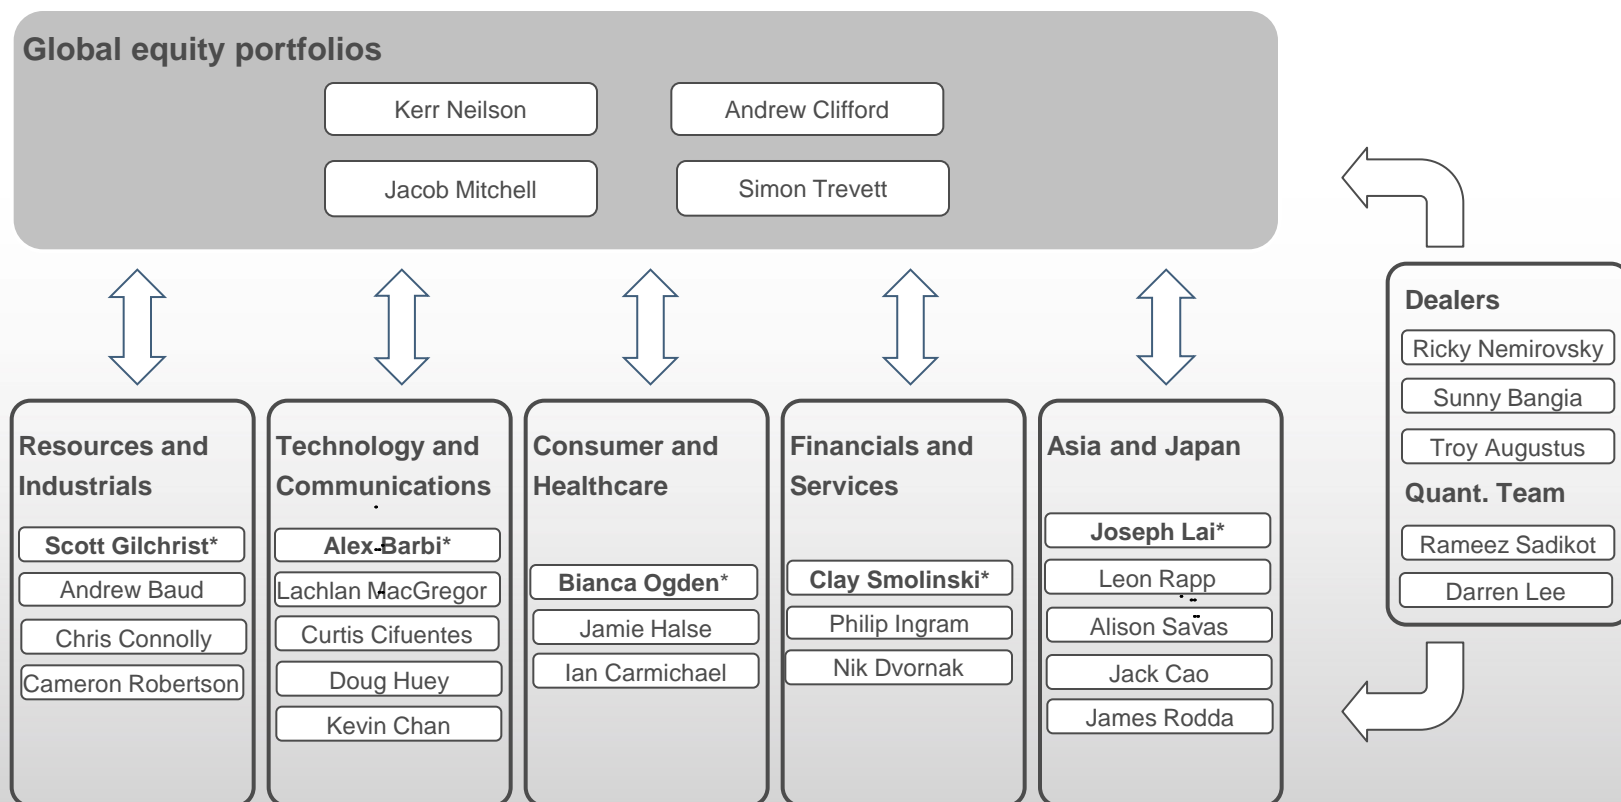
Global equity portfolios

Kerr Neilson

Andrew Clifford

Jacob Mitchell

Simon Trevett

Dealers

Ricky Nemirovsky

Sunny Bangia

Troy Augustus

Quant. Team

Rameez Sadikot

Darren Lee

Resources and Industrials

Scott Gilchrist*

Andrew Baud

Chris Connolly

Cameron Robertson

Technology and Communications

Alex Barbi*

Lachlan MacGregor

Curtis Cifuentes

Doug Huey

Kevin Chan

Consumer and Healthcare

Bianca Ogden*

Jamie Halse

Ian Carmichael

Financials and Services

Clay Smolinski*

Philip Ingram

Nik Dvornak

Asia and Japan

Joseph Lai*

Leon Rapp

Alison Savas

Jack Cao

James Rodda